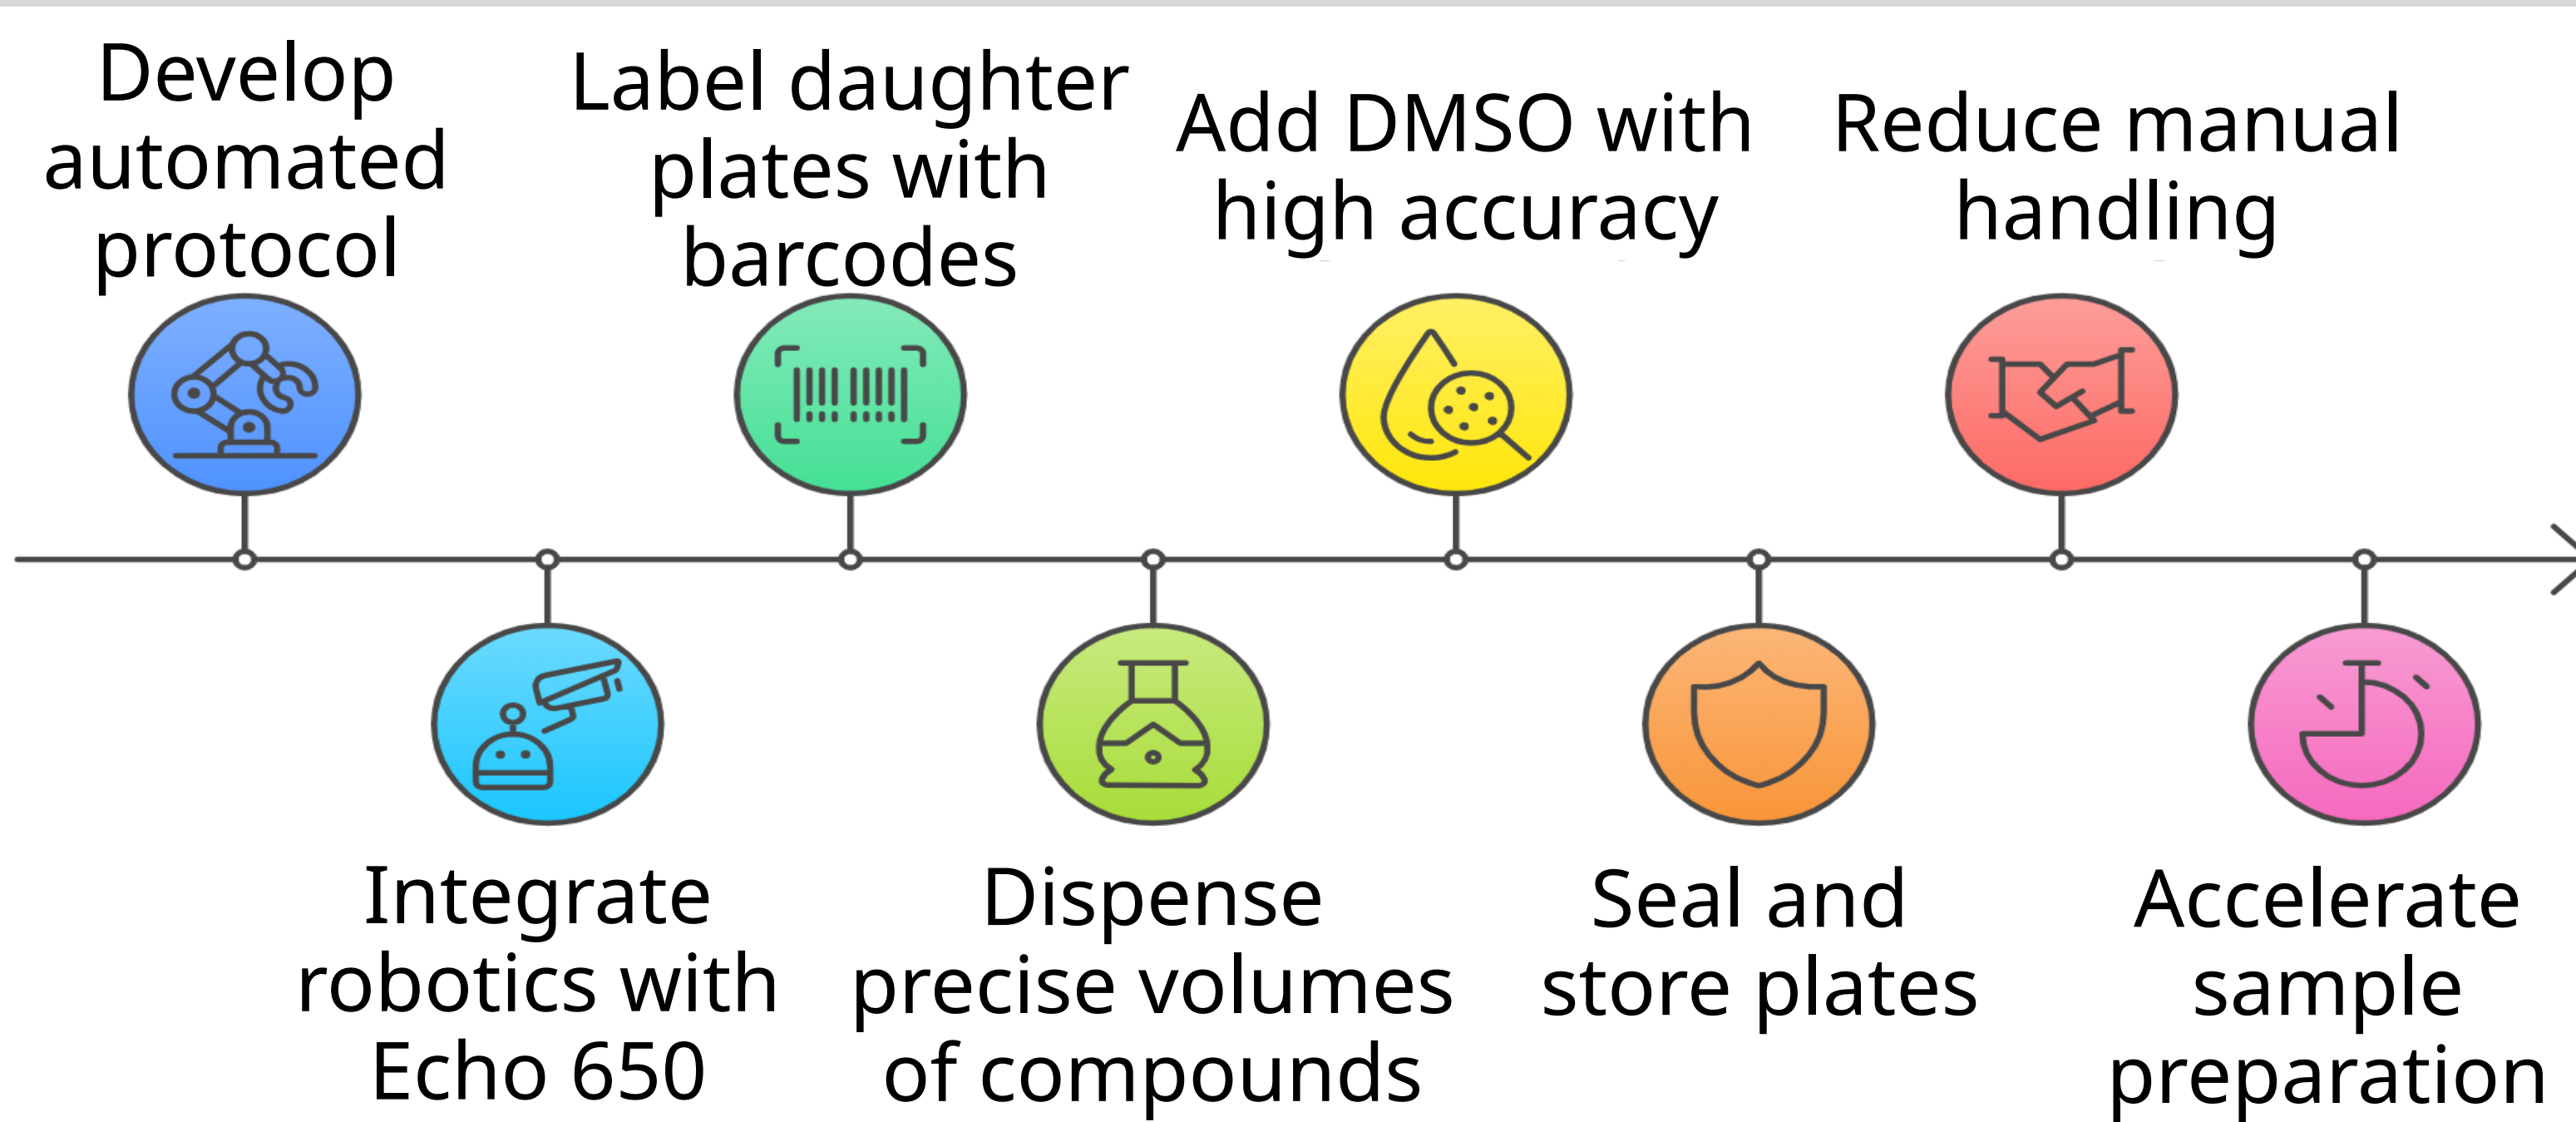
Develop automated protocol

Integrate robotics with Echo 650

Label daughter plates with barcodes

Dispense precise volumes of compounds

Add DMSO with high accuracy

Seal and store plates

Reduce manual handling

Accelerate sample preparation